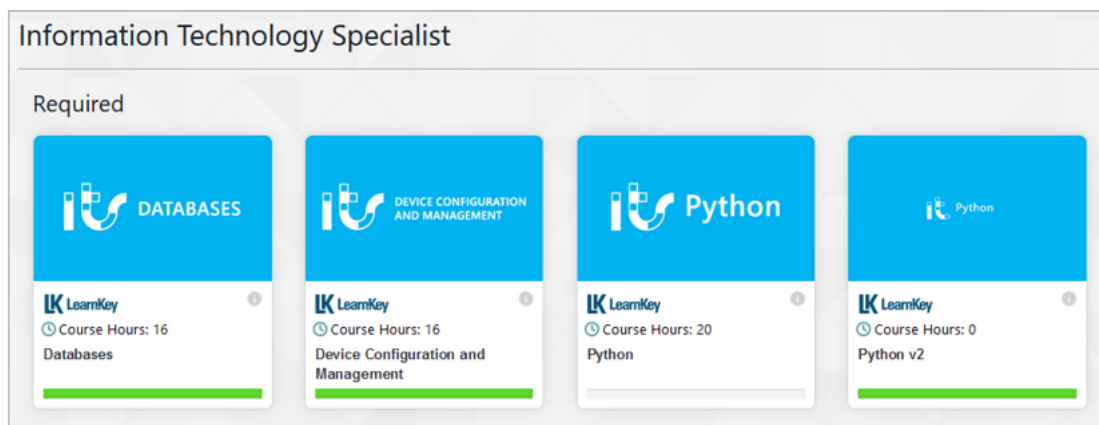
Information Technology Specialist

Required

DATABASES

LK LearnKey
Course Hours: 16
Databases

DEVICE CONFIGURATION AND MANAGEMENT

LK LearnKey
Course Hours: 16
Device Configuration and Management

Python

LK LearnKey
Course Hours: 20
Python

Python

LK LearnKey
Course Hours: 0
Python v2